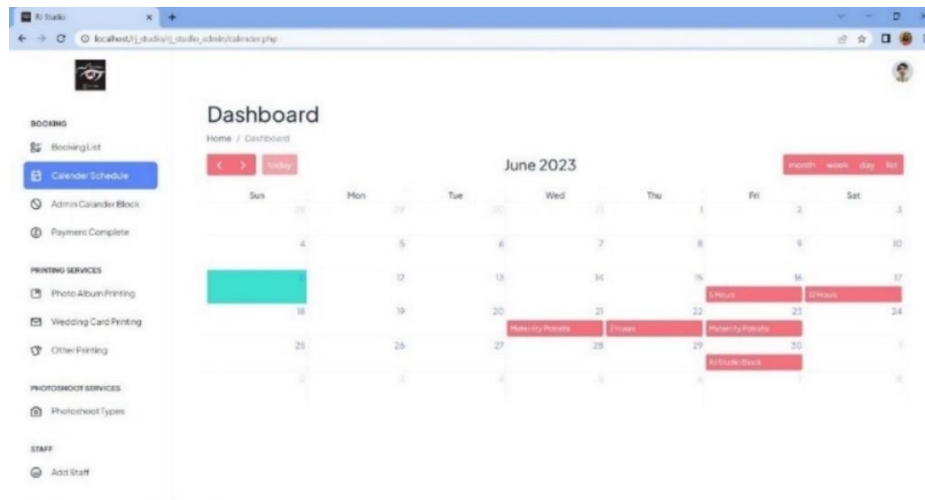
RJ Studio

localhost/rj_studio/rj_studio_admin/calender.php

BOOKING

Booking List

Calender Schedule

Admin Calander Block

Payment Complete

PRINTING SERVICES

Photo Album Printing

Wedding Card Printing

Other Printing

PHOTOSHOOT SERVICES

Photoshoot Types

STAFF

Add Staff

Dashboard

Home / Dashboard

< > today

June 2023

month week day list

| Sun | Mon | Tue | Wed | Thu | Fri | Sat |
|---|---|---|---|---|---|---|
| 28 | 29 | 30 | 31 | 1 | 2 | 3 |
| 4 | 5 | 6 | 7 | 8 | 9 | 10 |
| 11 | 12 | 13 | 14 | 15 | 16 5 Hours | 17 12 Hours |
| 18 | 19 | 20 | 21 Maternity Potraits | 22 3 Hours | 23 Maternity Potraits | 24 |
| 25 | 26 | 27 | 28 | 29 | 30 RJ Studio Block | 1 |
| 2 | 3 | 4 | 5 | 6 | 7 | 8 |